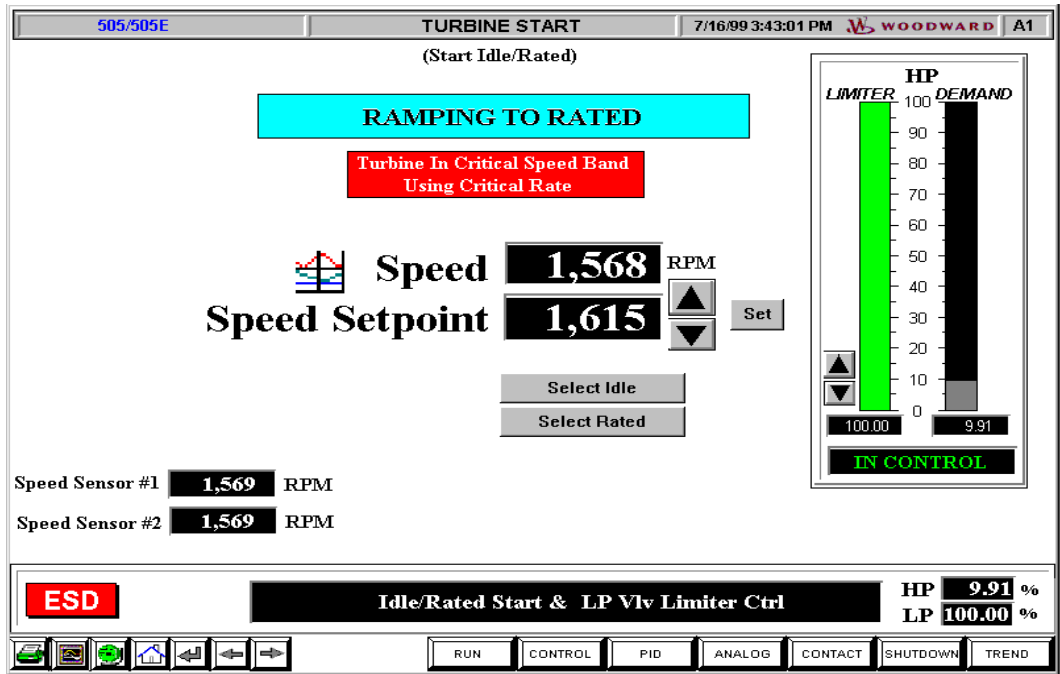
505/505E | TURBINE START | 7/16/99 3:43:01 PM WOODWARD | A1

(Start Idle/Rated)

RAMPING TO RATED

Turbine In Critical Speed Band
Using Critical Rate

Speed 1,568 RPM

Speed Setpoint 1,615

Set

Select Idle

Select Rated

HP
LIMITER DEMAND
100
90
80
70
60
50
40
30
20
10
0
100.00 9.91

IN CONTROL

Speed Sensor #1 1,569 RPM

Speed Sensor #2 1,569 RPM

ESD

Idle/Rated Start & LP Vlv Limiter Ctrl

HP 9.91 %
LP 100.00 %

RUN | CONTROL | PID | ANALOG | CONTACT | SHUTDOWN | TREND